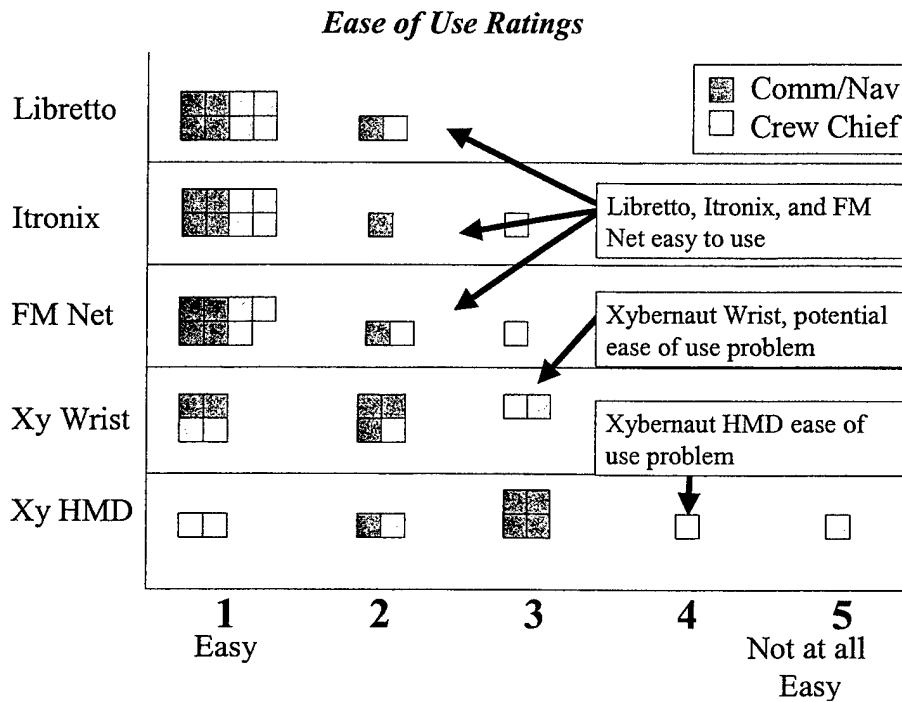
Ease of Use Ratings

Comm/Nav
Crew Chief

Libretto

Itronix

FM Net

Xy Wrist

Xy HMD

Libretto, Itronix, and FM Net easy to use

Xybernaut Wrist, potential ease of use problem

Xybernaut HMD ease of use problem

1
Easy

2

3

4

5
Not at all Easy